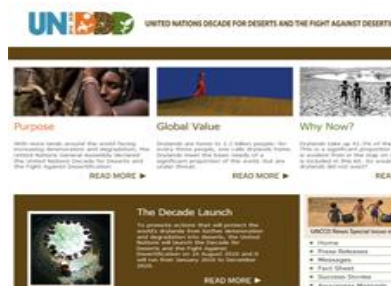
UN DDD UNITED NATIONS DECADE FOR DESERTS AND THE FIGHT AGAINST DESERTIFICATION

Purpose

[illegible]

READ MORE ▶

Global Value

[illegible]

READ MORE ▶

Why Now?

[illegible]

READ MORE ▶

The Decade Launch

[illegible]

READ MORE ▶

UNCCD News Special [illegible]

Home

Press Releases

Messages

Fact Sheet

Success Stories

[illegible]